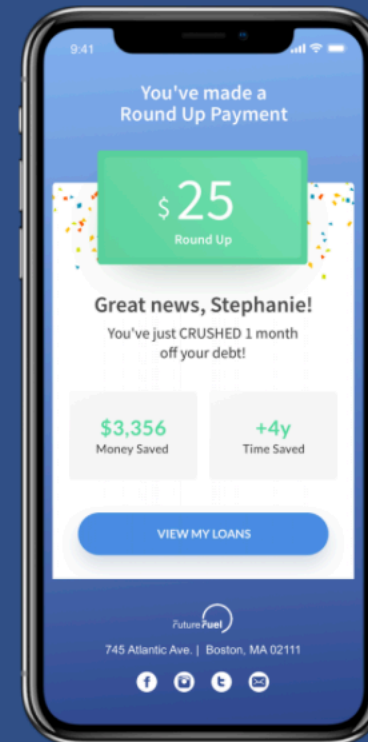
9:41

You've made a Round Up Payment

$ 25
Round Up

Great news, Stephanie!
You've just CRUSHED 1 month off your debt!

$3,356
Money Saved

+4y
Time Saved

VIEW MY LOANS

FutureFuel

745 Atlantic Ave. | Boston, MA 02111